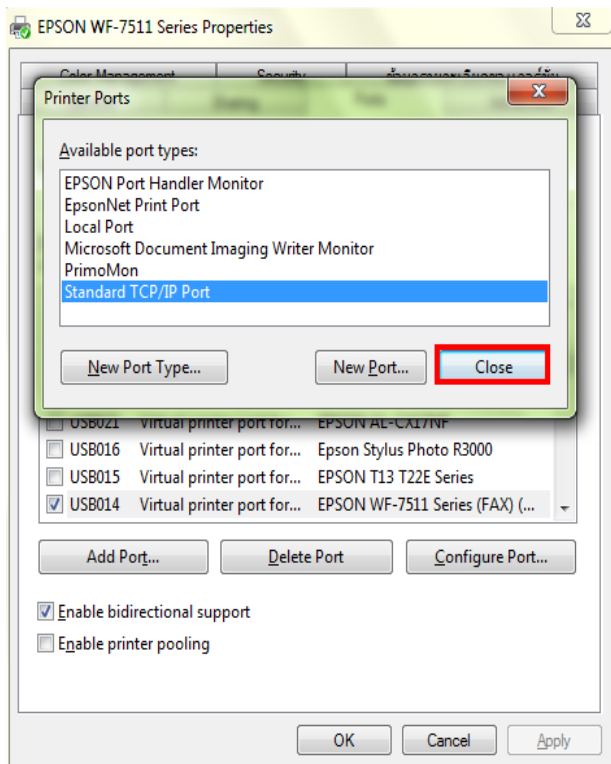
EPSON WF-7511 Series Properties

Color Management | Security | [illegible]

Printer Ports

Available port types:

EPSON Port Handler Monitor
EpsonNet Print Port
Local Port
Microsoft Document Imaging Writer Monitor
PrimoMon
Standard TCP/IP Port

New Port Type...

New Port...

Close

USB021 Virtual printer port for... EPSON AL-CX17NF
USB016 Virtual printer port for... Epson Stylus Photo R3000
USB015 Virtual printer port for... EPSON T13 T22E Series
USB014 Virtual printer port for... EPSON WF-7511 Series (FAX) (...

Add Port...

Delete Port

Configure Port...

Enable bidirectional support

Enable printer pooling

OK

Cancel

Apply